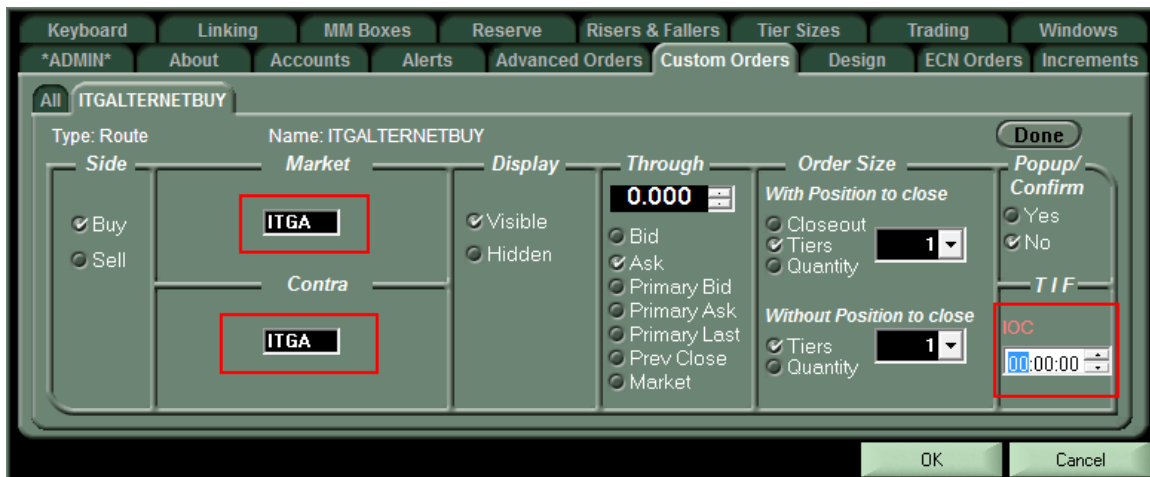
Keyboard | Linking | MM Boxes | Reserve | Risers & Fallers | Tier Sizes | Trading | Windows
*ADMIN* | About | Accounts | Alerts | Advanced Orders | Custom Orders | Design | ECN Orders | Increments

All | ITGALTERNETBUY

Type: Route
Name: ITGALTERNETBUY
Done

Side
Buy
Sell

Market
ITGA

Contra
ITGA

Display
Visible
Hidden

Through
0.000
Bid
Ask
Primary Bid
Primary Ask
Primary Last
Prev Close
Market

Order Size
With Position to close
Closeout
Tiers
Quantity
1

Without Position to close
Tiers
Quantity
1

Popup/ Confirm
Yes
No

TIF
IOC
00:00:00

OK
Cancel